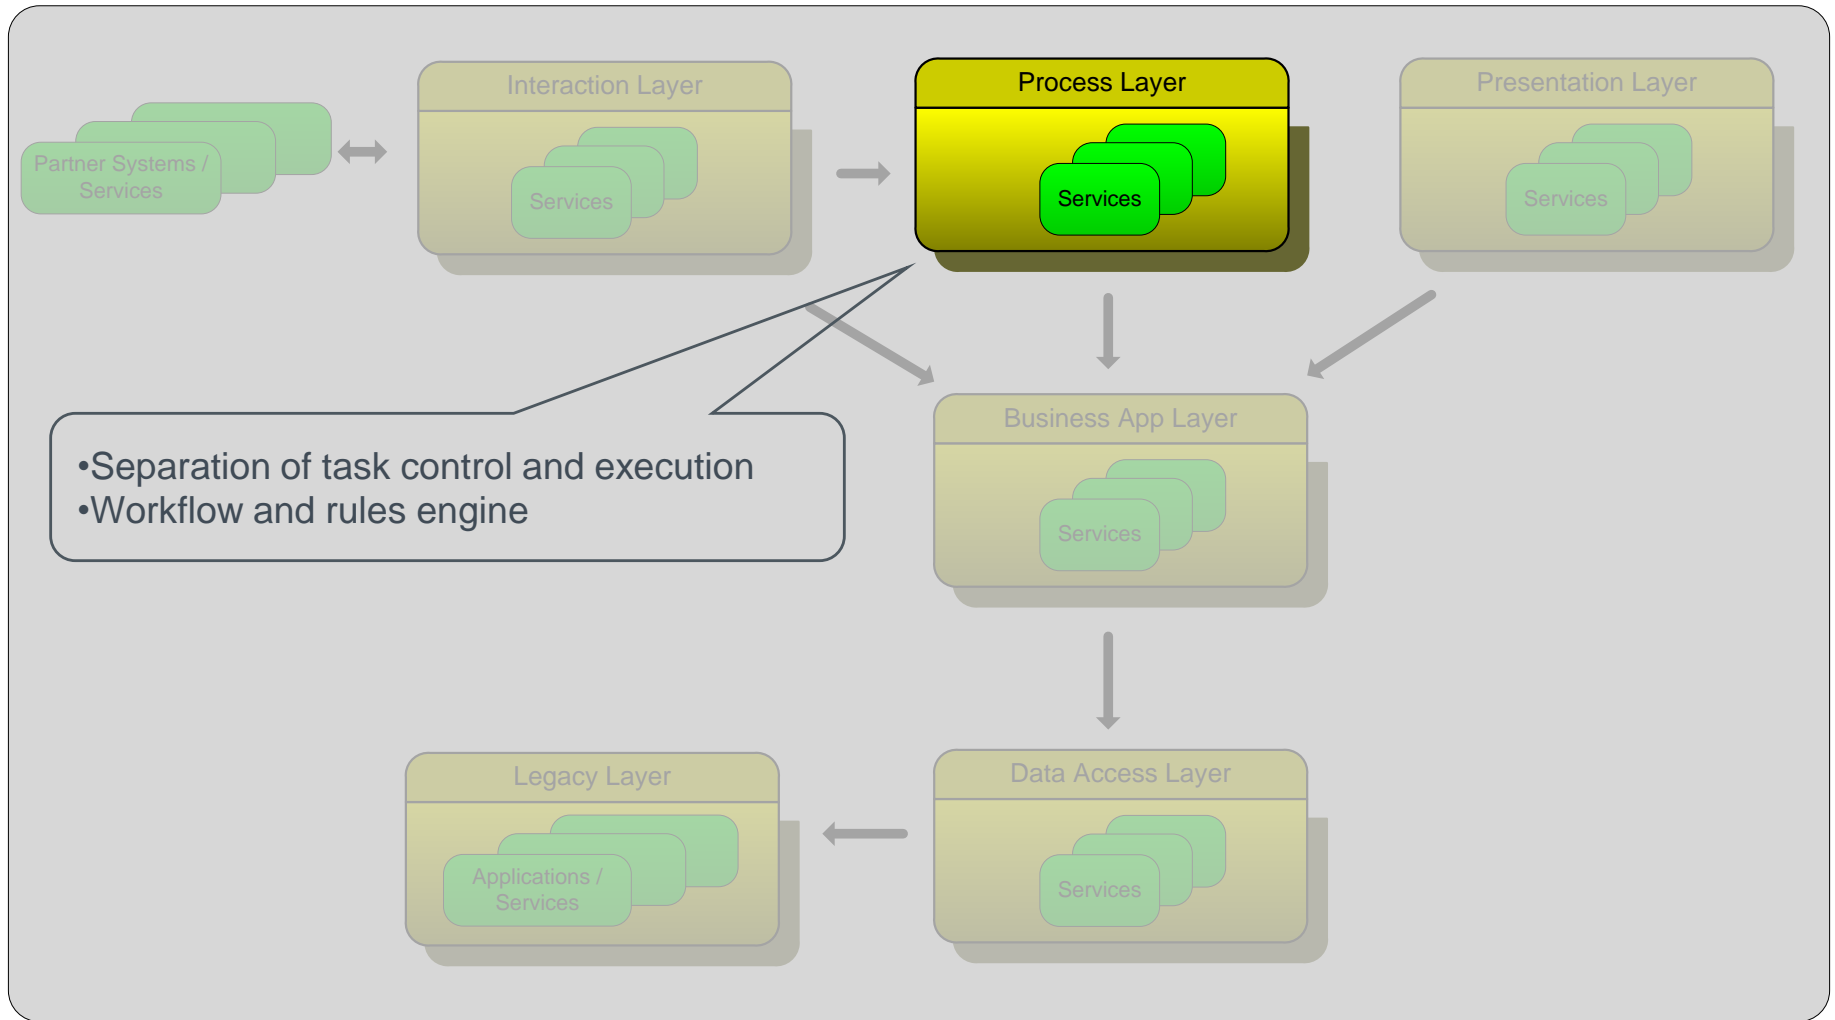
Partner Systems / Services

Interaction Layer

Services

Process Layer

Services

Presentation Layer

Services

•Separation of task control and execution
•Workflow and rules engine

Business App Layer

Services

Legacy Layer

Applications / Services

Data Access Layer

Services